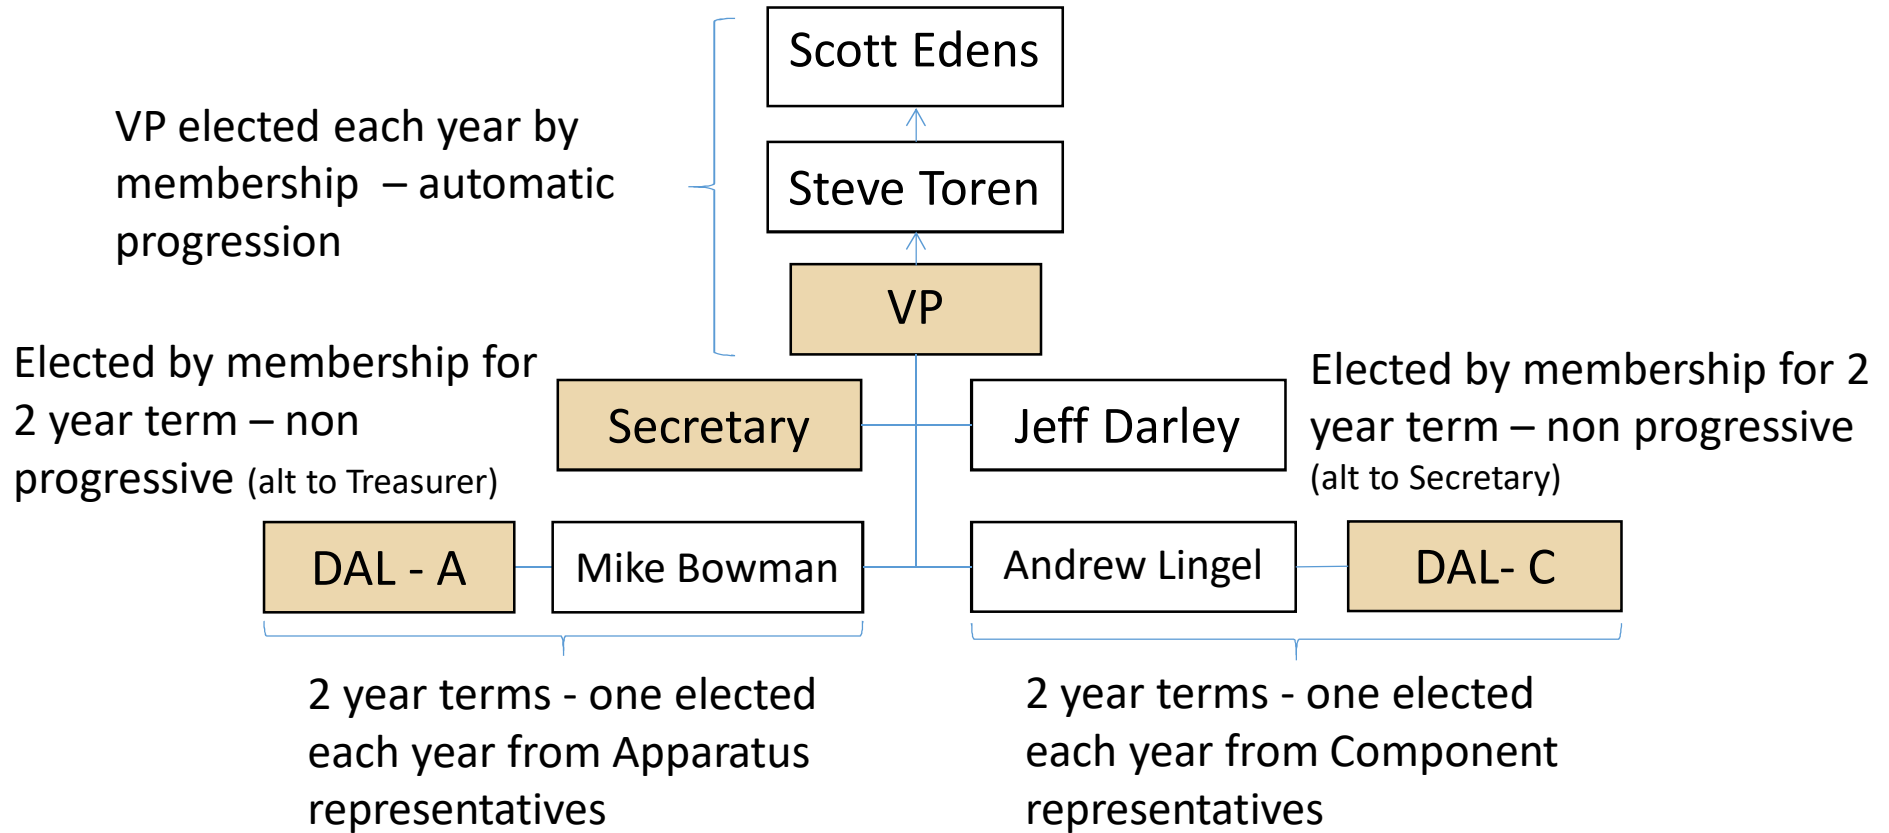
Scott Edens

VP elected each year by membership – automatic progression

Steve Toren

VP

Elected by membership for 2 year term – non progressive (alt to Treasurer)

Secretary

Jeff Darley

Elected by membership for 2 year term – non progressive (alt to Secretary)

DAL - A

Mike Bowman

Andrew Lingel

DAL- C

2 year terms - one elected each year from Apparatus representatives

2 year terms - one elected each year from Component representatives